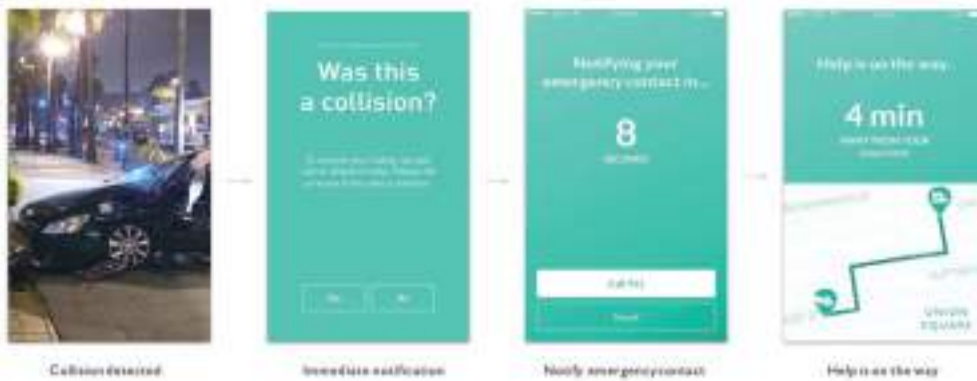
Was this a collision?

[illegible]

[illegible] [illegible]

Notifying your emergency contact in...

8

SECONDS

Call 911

Cancel

Help is on the way

4 min

AWAY FROM YOUR LOCATION

UNION SQUARE

Collision detected

Immediate notification

Notify emergency contact

Help is on the way